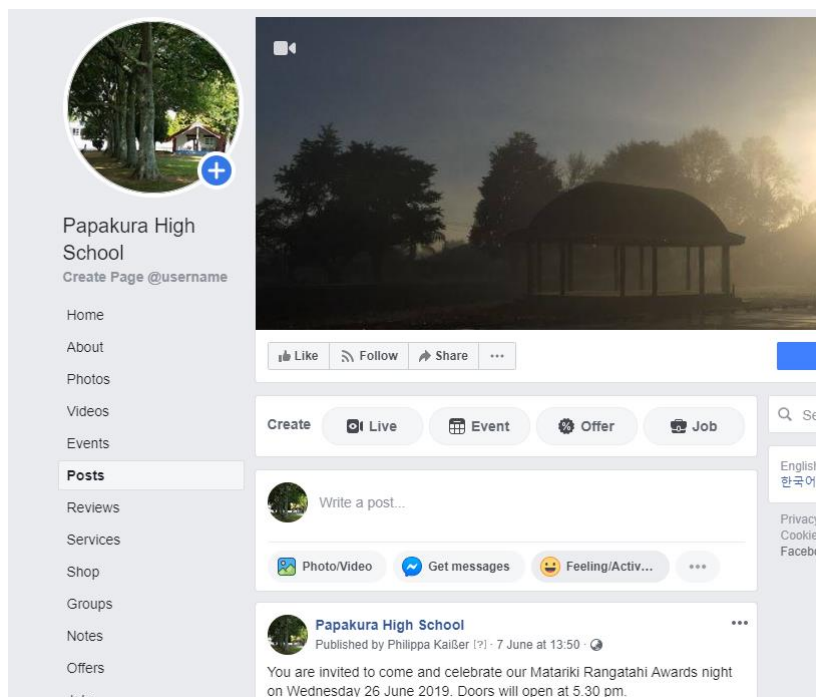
Papakura High School
Create Page @username

Home
About
Photos
Videos
Events
Posts
Reviews
Services
Shop
Groups
Notes
Offers

Like
Follow
Share
···

Create
Live
Event
Offer
Job

Q Se

Write a post...

Photo/Video
Get messages
Feeling/Activ...
···

Englis
한국어

Privac
Cookie
Faceb

Papakura High School
Published by Philippa Kaißer [?] · 7 June at 13:50 ·
···

You are invited to come and celebrate our Matariki Rangatahi Awards night on Wednesday 26 June 2019. Doors will open at 5.30 pm.